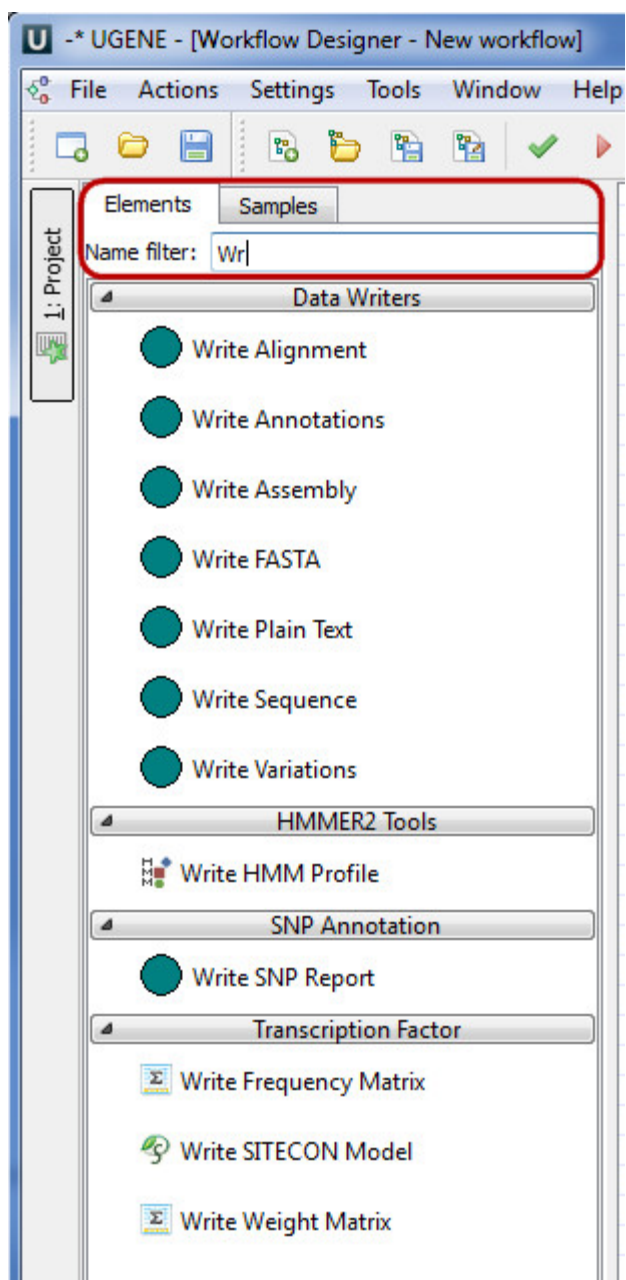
U -* UGENE - [Workflow Designer - New workflow]

File Actions Settings Tools Window Help

1: Project

Elements Samples

Name filter: Wr

Data Writers

Write Alignment

Write Annotations

Write Assembly

Write FASTA

Write Plain Text

Write Sequence

Write Variations

HMMER2 Tools

Write HMM Profile

SNP Annotation

Write SNP Report

Transcription Factor

Write Frequency Matrix

Write SITECON Model

Write Weight Matrix